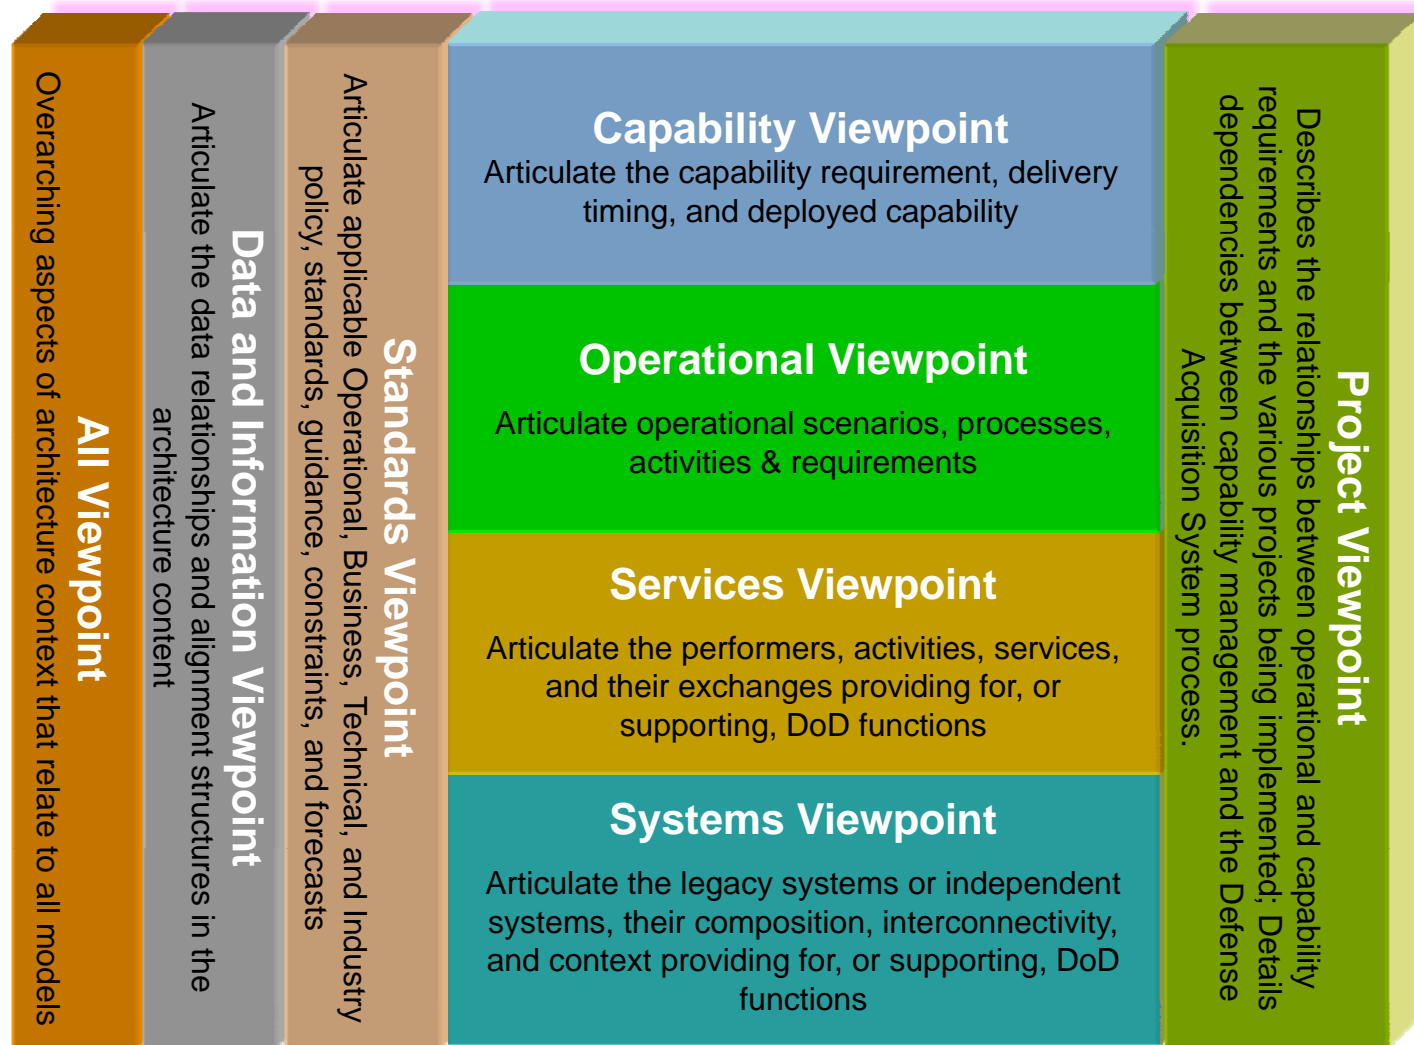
All Viewpoint
Overarching aspects of architecture context that relate to all models

Data and Information Viewpoint
Articulate the data relationships and alignment structures in the architecture content

Standards Viewpoint
Articulate applicable Operational, Business, Technical, and Industry policy, standards, guidance, constraints, and forecasts

Capability Viewpoint
Articulate the capability requirement, delivery timing, and deployed capability

Operational Viewpoint
Articulate operational scenarios, processes, activities & requirements

Services Viewpoint
Articulate the performers, activities, services, and their exchanges providing for, or supporting, DoD functions

Systems Viewpoint
Articulate the legacy systems or independent systems, their composition, interconnectivity, and context providing for, or supporting, DoD functions

Project Viewpoint
Describes the relationships between operational and capability requirements and the various projects being implemented; Details dependencies between capability management and the Defense Acquisition System process.